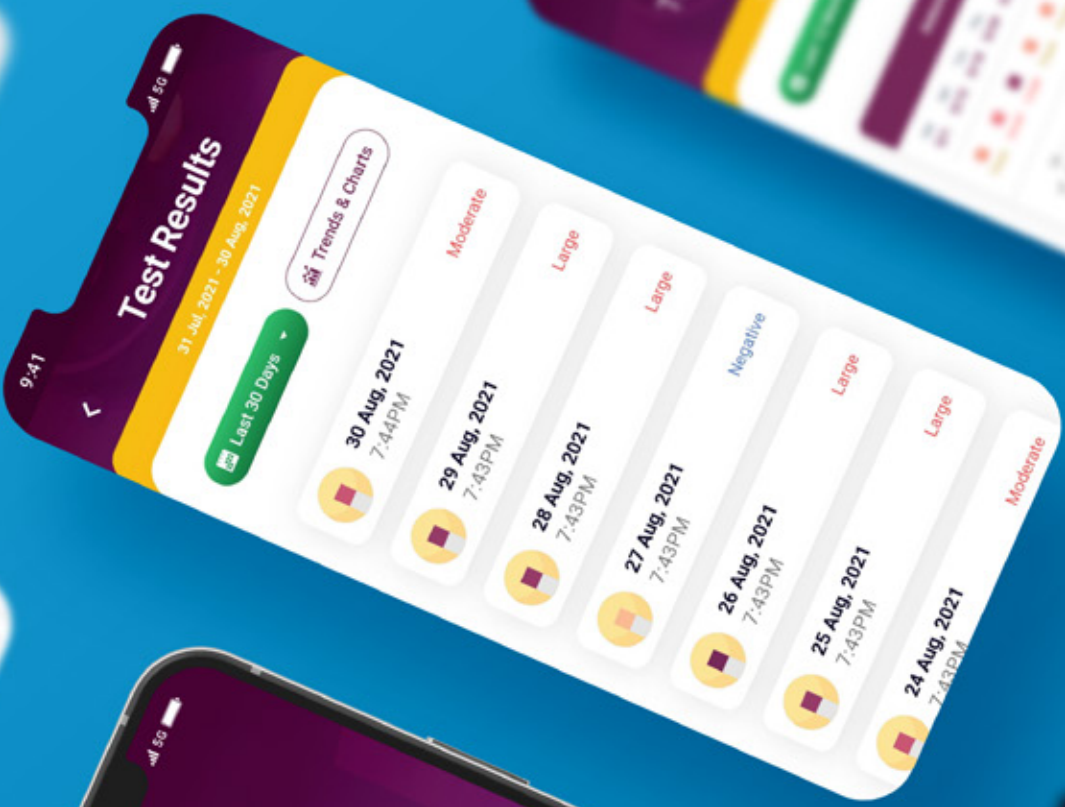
9:41
5G

Test Results
31 Jul, 2021 - 30 Aug, 2021

Last 30 Days
Trends & Charts

30 Aug, 2021
7:44PM
Moderate

29 Aug, 2021
7:43PM
Large

28 Aug, 2021
7:43PM
Large

27 Aug, 2021
7:43PM
Negative

26 Aug, 2021
7:43PM
Large

25 Aug, 2021
7:43PM
Large

24 Aug, 2021
7:43PM
Moderate

5G